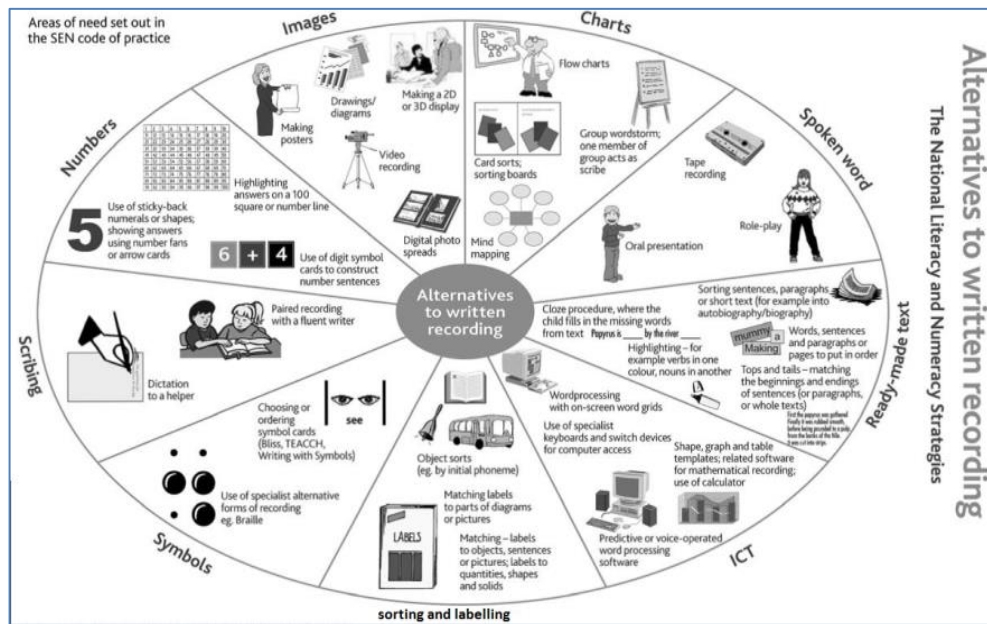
Areas of need set out in the SEN code of practice

Alternatives to written recording

The National Literacy and Numeracy Strategies

Images

Making posters

Drawings/ diagrams

Making a 2D or 3D display

Video recording

Digital photo spreads

Charts

Flow charts

Group wordstorm; one member of group acts as scribe

Card sorts; sorting boards

Mind mapping

Spoken word

Tape recording

Role-play

Oral presentation

Numbers

Highlighting answers on a 100 square or number line

5

Use of sticky-back numerals or shapes; showing answers using number fans or arrow cards

6 + 4

Use of digit symbol cards to construct number sentences

Alternatives to written recording

Ready-made text

Sorting sentences, paragraphs or short text (for example into autobiography/biography)

Cloze procedure, where the child fills in the missing words from text Papyrus is ____ by the river ____

Highlighting – for example verbs in one colour, nouns in another

mummy a Making

Words, sentences and paragraphs or pages to put in order

Tops and tails – matching the beginnings and endings of sentences (or paragraphs, or whole texts)

Scribing

Paired recording with a fluent writer

Dictation to a helper

Choosing or ordering symbol cards (Bliss, TEACCH, Writing with Symbols)

see

Symbols

Use of specialist alternative forms of recording eg. Braille

Object sorts (eg. by initial phoneme)

LABELS

Matching labels to parts of diagrams or pictures

Matching – labels to objects, sentences or pictures; labels to quantities, shapes and solids

sorting and labelling

Wordprocessing with on-screen word grids

Use of specialist keyboards and switch devices for computer access

Shape, graph and table templates; related software for mathematical recording; use of calculator

Predictive or voice-operated word processing software

ICT